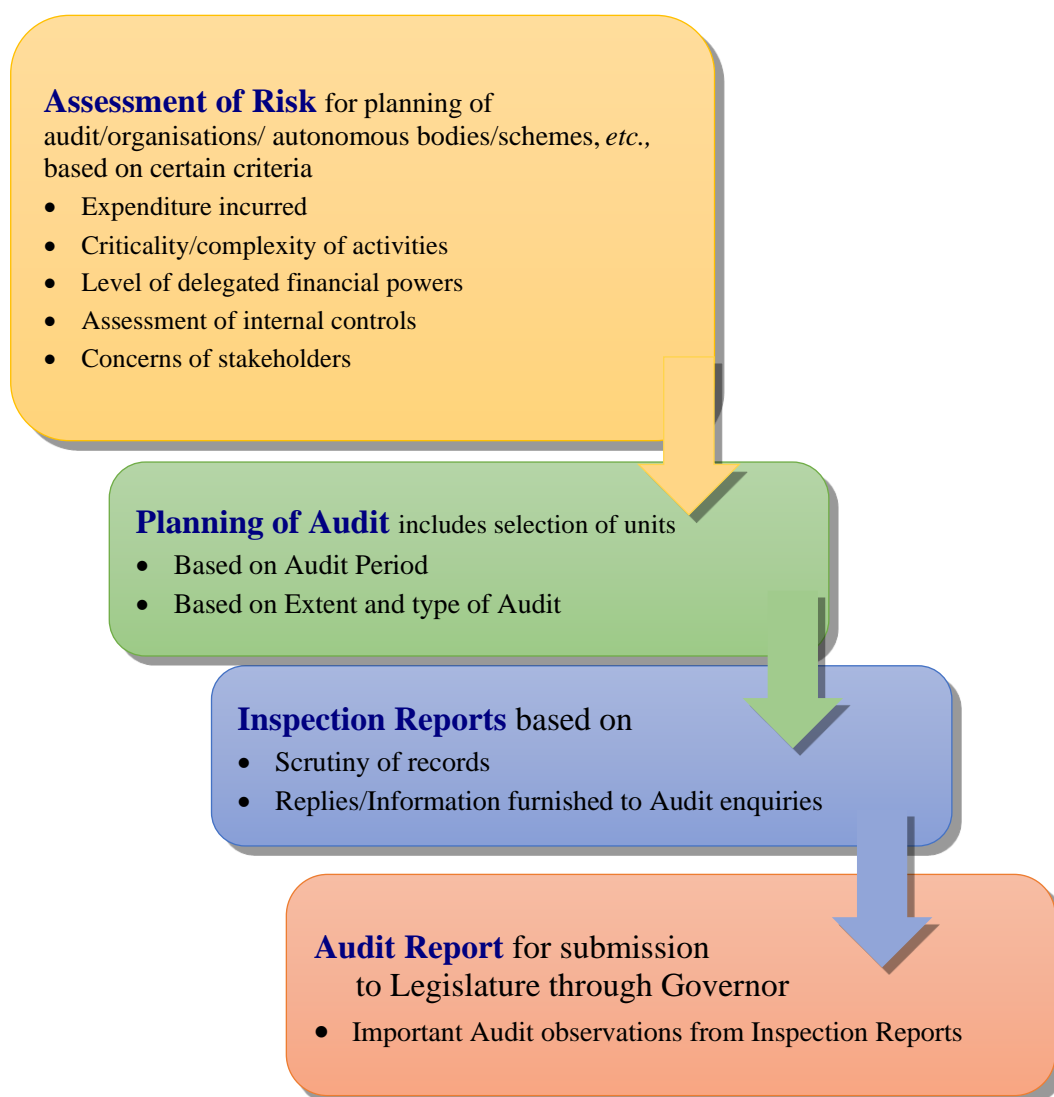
**Assessment of Risk** for planning of audit/organisations/ autonomous bodies/schemes, *etc.,* based on certain criteria

- Expenditure incurred
- Criticality/complexity of activities
- Level of delegated financial powers
- Assessment of internal controls
- Concerns of stakeholders

**Planning of Audit** includes selection of units

- Based on Audit Period
- Based on Extent and type of Audit

**Inspection Reports** based on

- Scrutiny of records
- Replies/Information furnished to Audit enquiries

**Audit Report** for submission to Legislature through Governor

- Important Audit observations from Inspection Reports